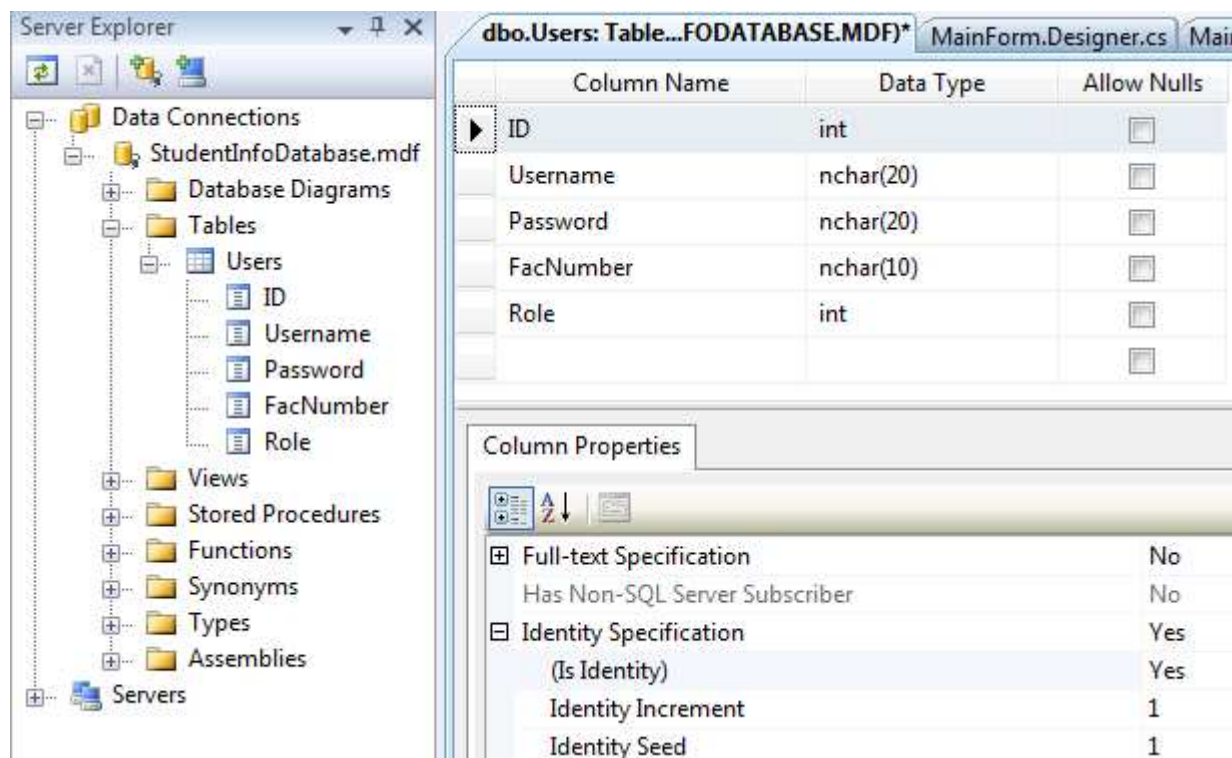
Server Explorer

Data Connections
StudentInfoDatabase.mdf
Database Diagrams
Tables
Users
ID
Username
Password
FacNumber
Role
Views
Stored Procedures
Functions
Synonyms
Types
Assemblies
Servers

dbo.Users: Table...FODATABASE.MDF)* | MainForm.Designer.cs | Mai

| Column Name | Data Type | Allow Nulls |
|---|---|---|
| ID | int | |
| Username | nchar(20) | |
| Password | nchar(20) | |
| FacNumber | nchar(10) | |
| Role | int | |
| | | |

Column Properties

| | |
|---|---|
| Full-text Specification | No |
| Has Non-SQL Server Subscriber | No |
| Identity Specification | Yes |
| (Is Identity) | Yes |
| Identity Increment | 1 |
| Identity Seed | 1 |